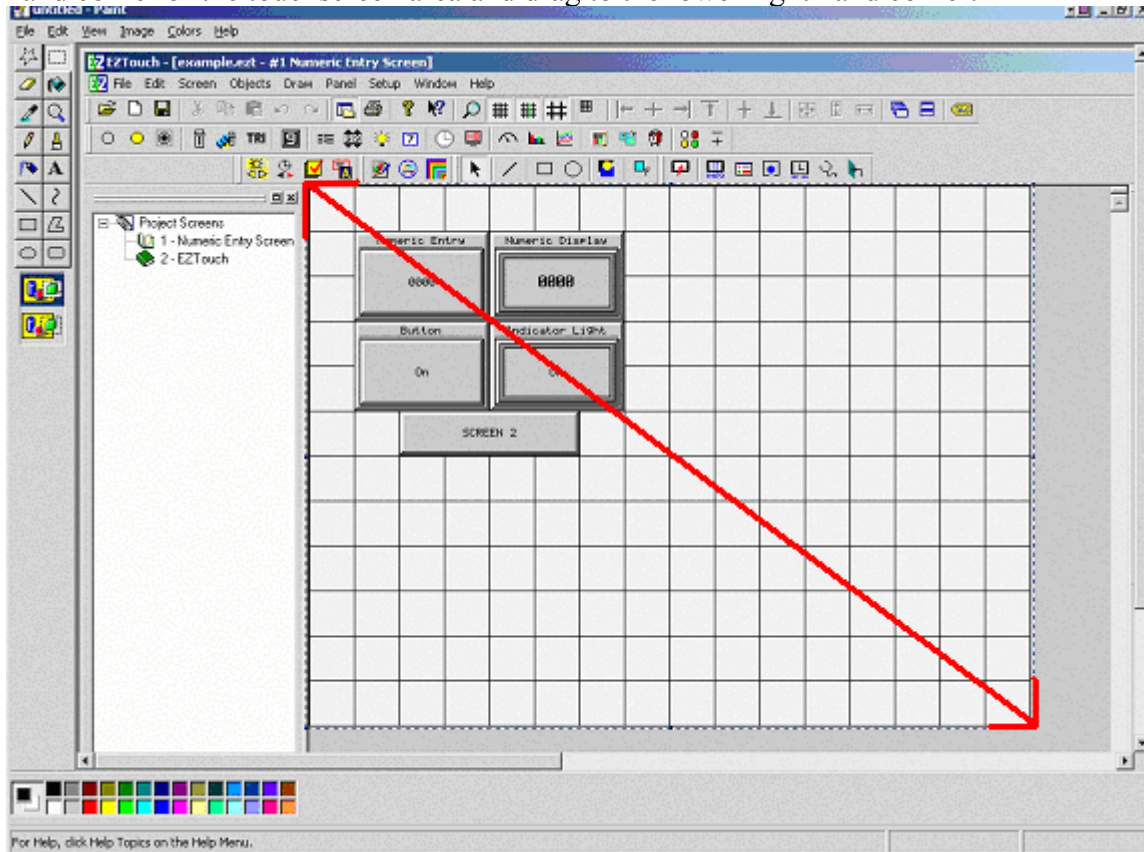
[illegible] - Paint

File Edit View Image Colors Help

EZTouch - [example.ezt - #1 Numeric Entry Screen]

File Edit Screen Objects Draw Panel Setup Window Help

TRI

Project Screens
1 - Numeric Entry Screen
2 - EZTouch

Numeric Entry
0000

Numeric Display
8888

Button
On

Indicator Light
On

SCREEN 2

For Help, click Help Topics on the Help Menu.